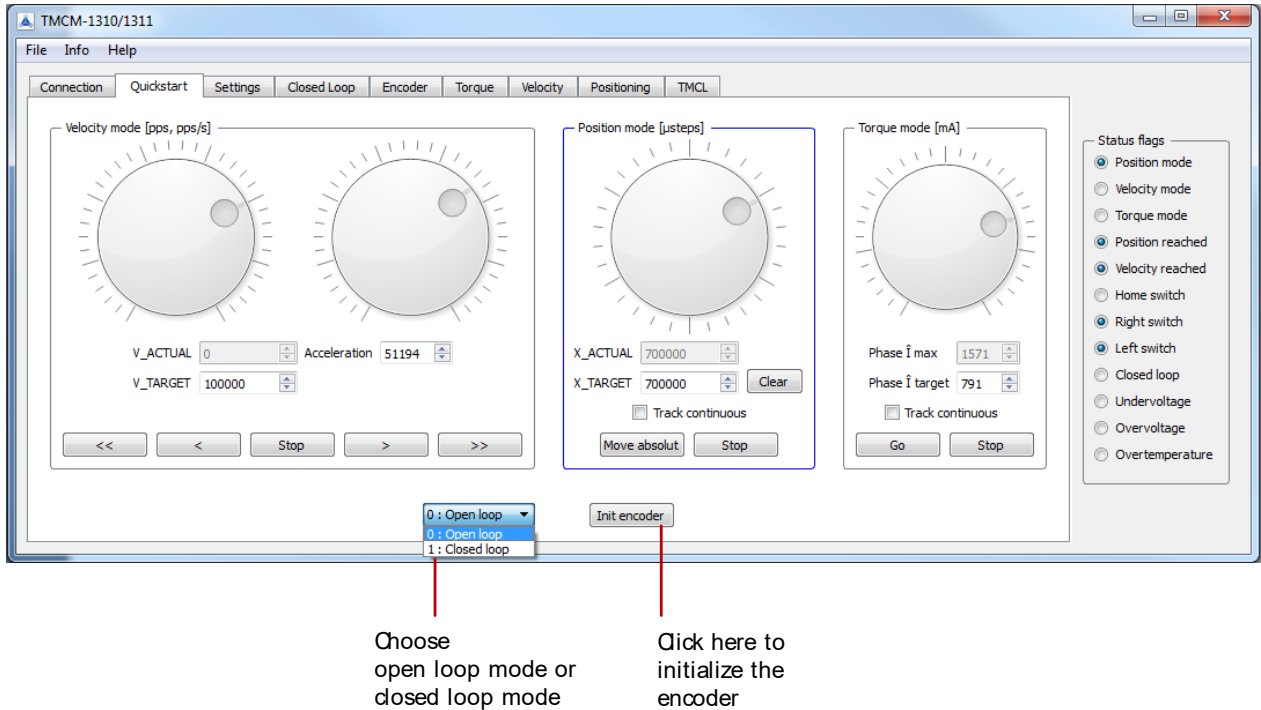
TMCM-1310/1311

File Info Help

Connection | Quickstart | Settings | Closed Loop | Encoder | Torque | Velocity | Positioning | TMCL

Velocity mode [pps, pps/s]

V_ACTUAL 0
Acceleration 51194
V_TARGET 100000

<< | < | Stop | > | >>

Position mode [µsteps]

X_ACTUAL 700000
X_TARGET 700000
Clear
Track continuous
Move absolut | Stop

Torque mode [mA]

Phase Î max 1571
Phase Î target 791
Track continuous
Go | Stop

Status flags
Position mode
Velocity mode
Torque mode
Position reached
Velocity reached
Home switch
Right switch
Left switch
Closed loop
Undervoltage
Overvoltage
Overtemperature

0 : Open loop
0 : Open loop
1 : Closed loop

Init encoder

Choose open loop mode or closed loop mode

Click here to initialize the encoder